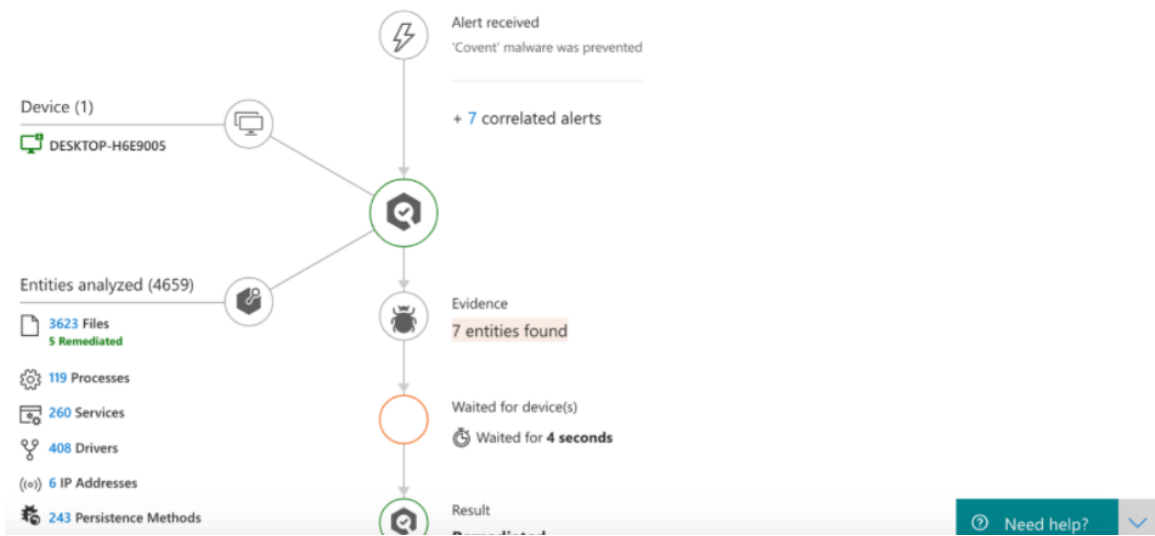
Alert received
'Covent' malware was prevented

Device (1)
DESKTOP-H6E9005

+ 7 correlated alerts

Entities analyzed (4659)
3623 Files
5 Remediated
119 Processes
260 Services
408 Drivers
6 IP Addresses
243 Persistence Methods

Evidence
7 entities found

Waited for device(s)
Waited for 4 seconds

Result
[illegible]

Need help?